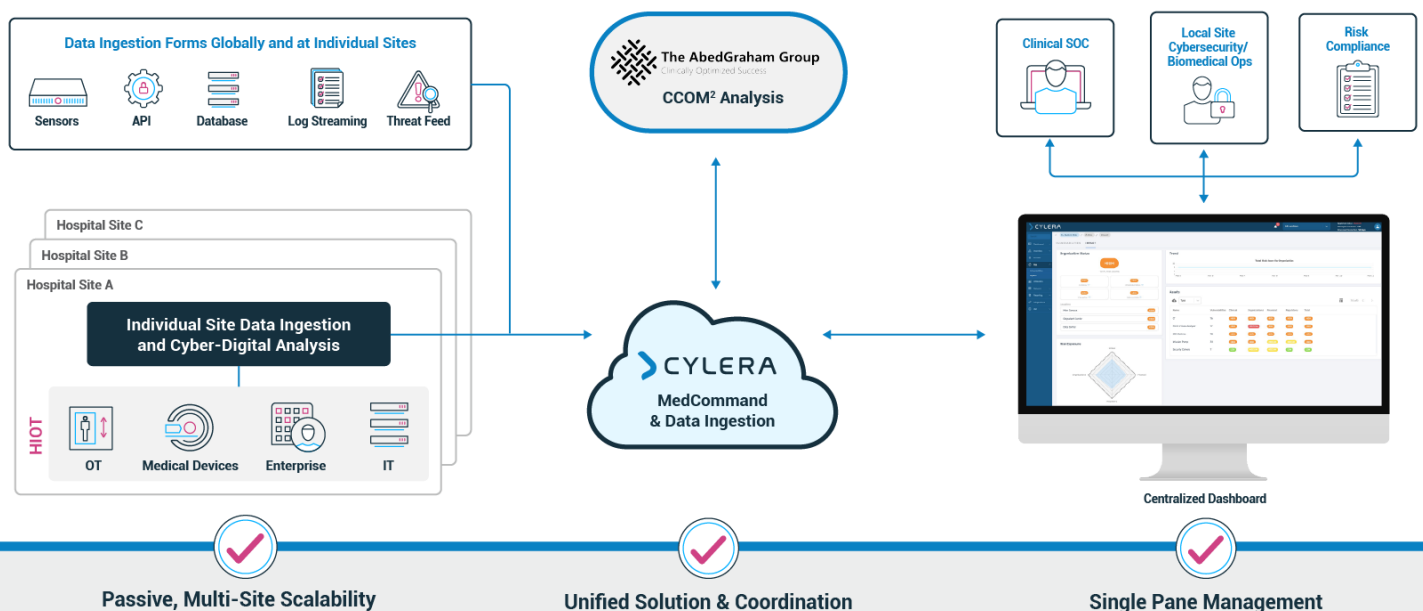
Data Ingestion Forms Globally and at Individual Sites

Sensors

API

Database

Log Streaming

Threat Feed

The AbedGraham Group

Clinically Optimized Success

CCOM² Analysis

Clinical SOC

Local Site Cybersecurity/ Biomedical Ops

Risk Compliance

Hospital Site C

Hospital Site B

Hospital Site A

Individual Site Data Ingestion and Cyber-Digital Analysis

HIOT

OT

Medical Devices

Enterprise

IT

CYLERA

MedCommand & Data Ingestion

CYLERA

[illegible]

Centralized Dashboard

Passive, Multi-Site Scalability

Unified Solution & Coordination

Single Pane Management